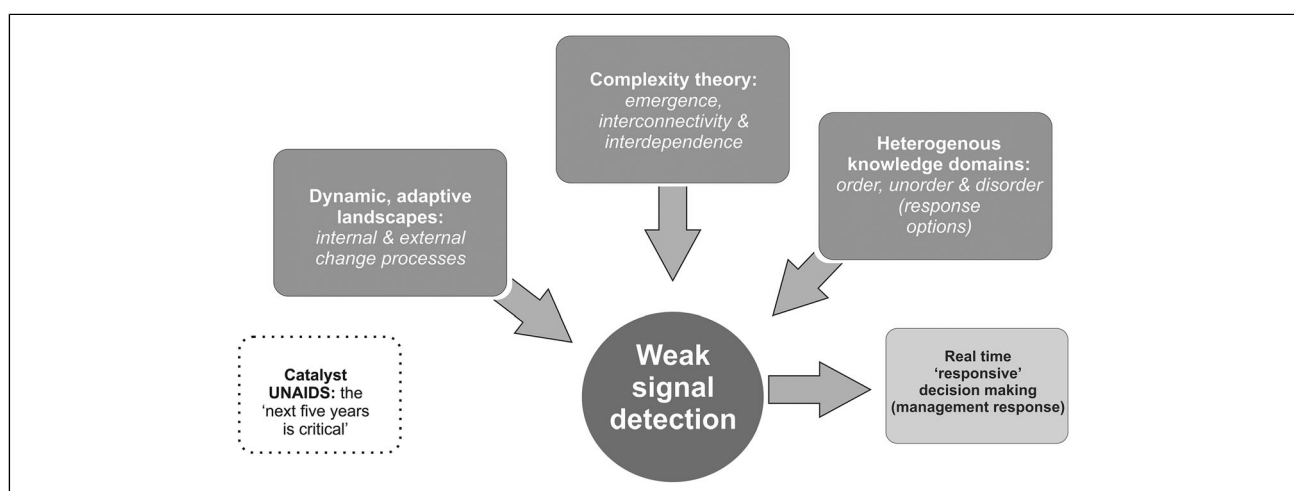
Complexity theory: emergence, interconnectivity & interdependence

Heterogenous knowledge domains: order, unorder & disorder (response options)

Dynamic, adaptive landscapes: internal & external change processes

Catalyst UNAIDS: the 'next five years is critical'

Weak signal detection

Real time 'responsive' decision making (management response)